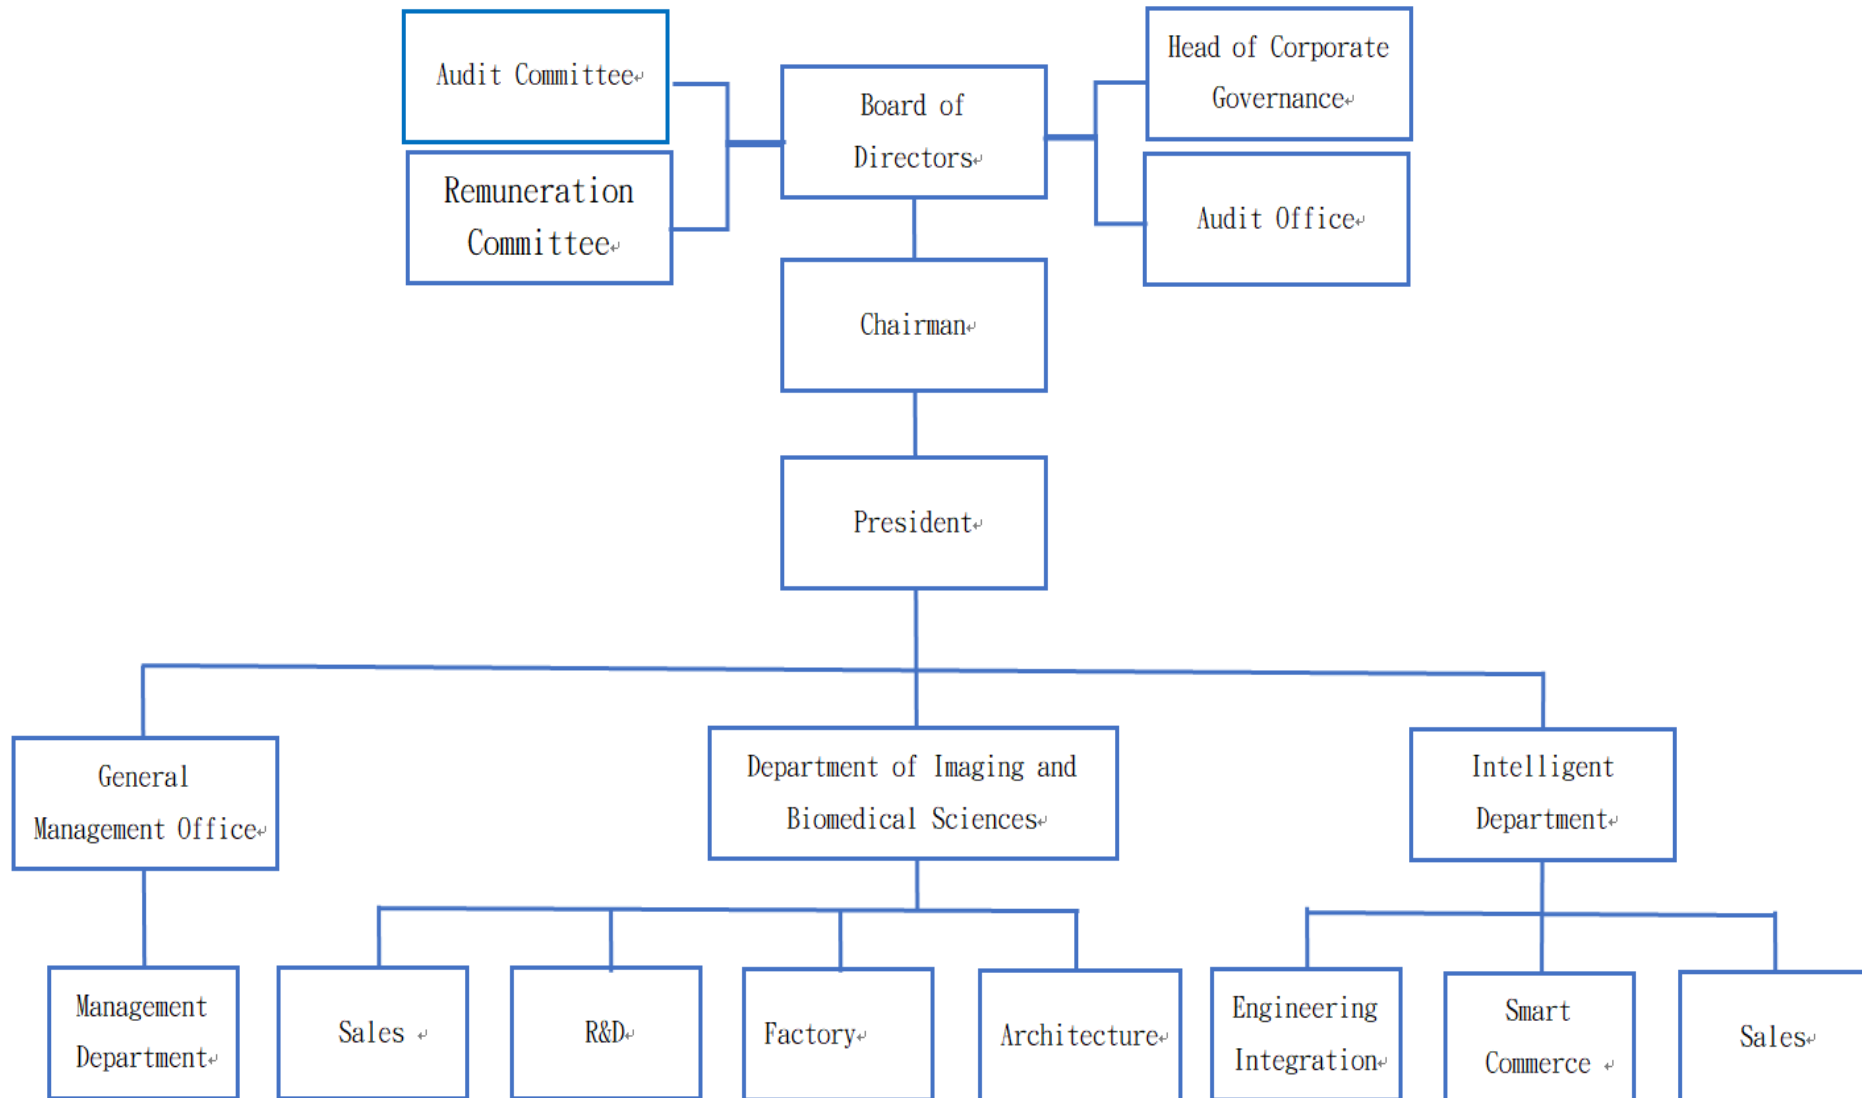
Audit Committee

Remuneration Committee

Board of Directors

Head of Corporate Governance

Audit Office

Chairman

President

General Management Office

Department of Imaging and Biomedical Sciences

Intelligent Department

Management Department

Sales

R&D

Factory

Architecture

Engineering Integration

Smart Commerce

Sales